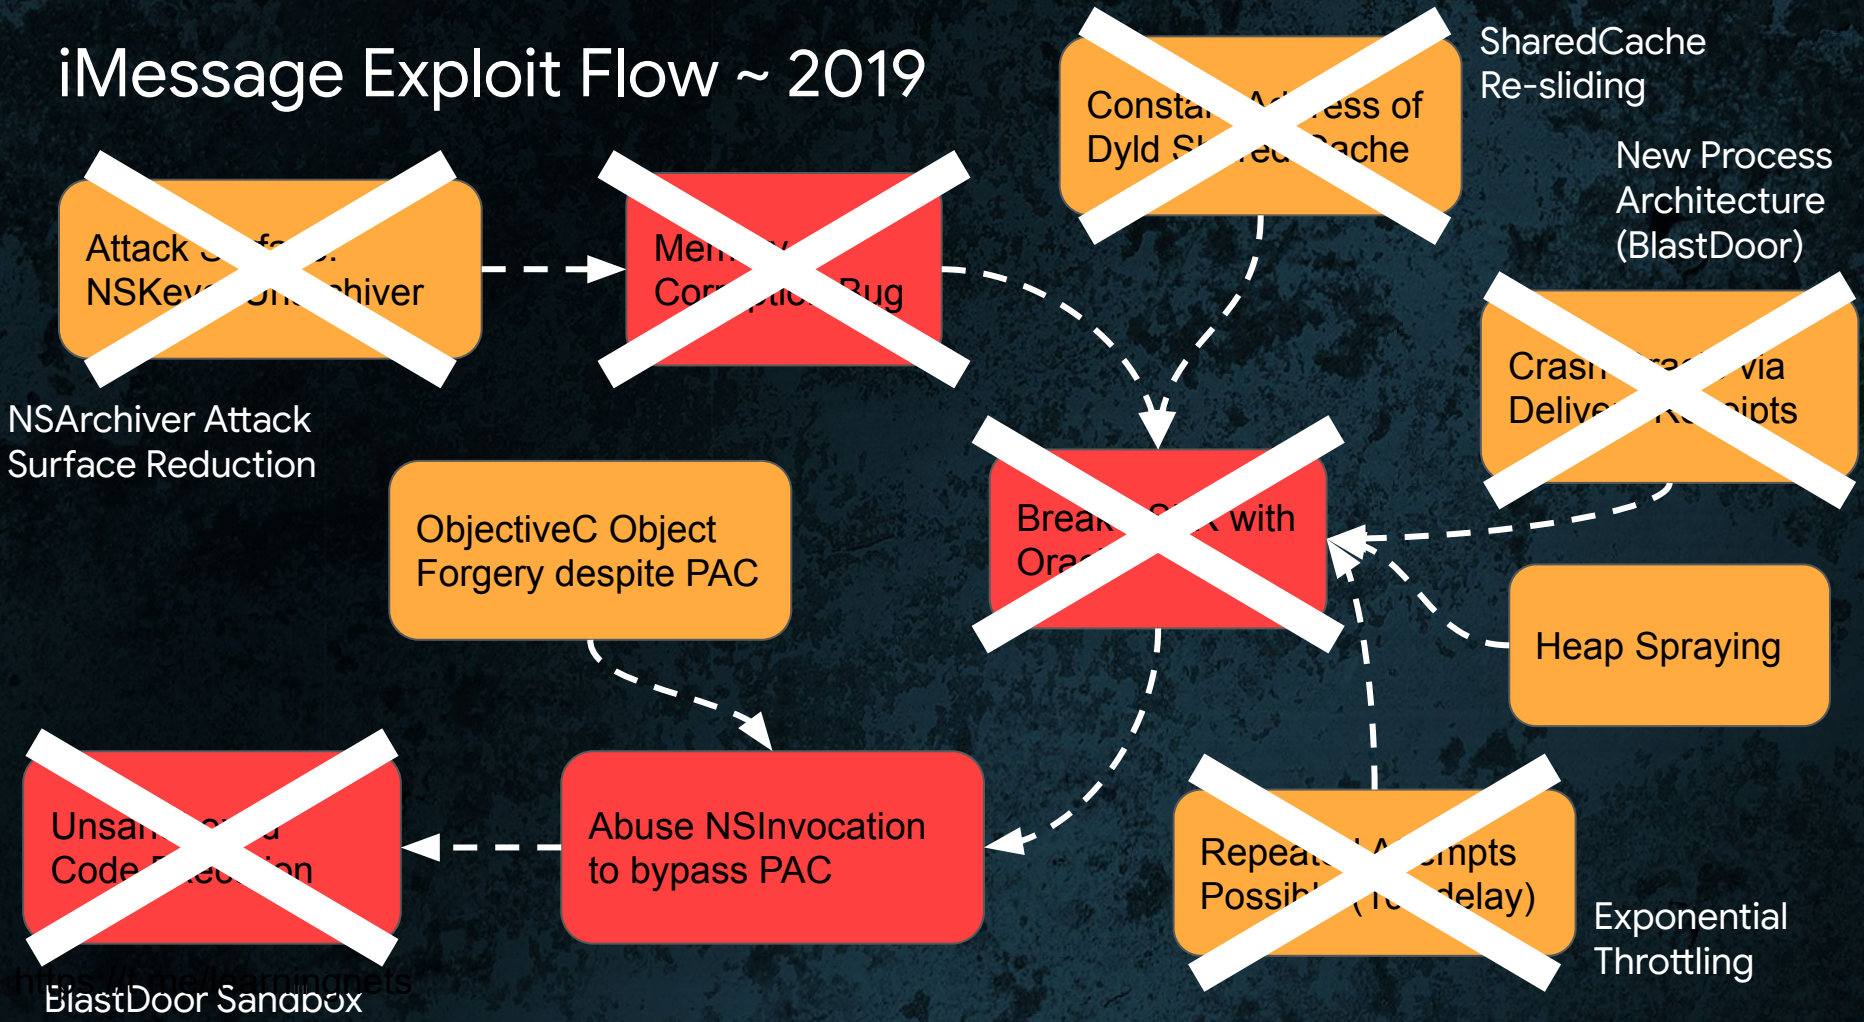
iMessage Exploit Flow ~ 2019

Consta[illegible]ess of Dyld S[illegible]e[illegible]ache

SharedCache Re-sliding

New Process Architecture (BlastDoor)

Attack S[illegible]f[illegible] NSKe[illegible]hiver

Me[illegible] Co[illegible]ug

NSArchiver Attack Surface Reduction

Cras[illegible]via Delive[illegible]ipts

ObjectiveC Object Forgery despite PAC

Brea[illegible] with Ora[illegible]

Heap Spraying

Unsa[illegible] Code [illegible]on

Abuse NSInvocation to bypass PAC

Repea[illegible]mpts Possib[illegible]delay)

Exponential Throttling

https://t.me/learningnets

BlastDoor Sandbox